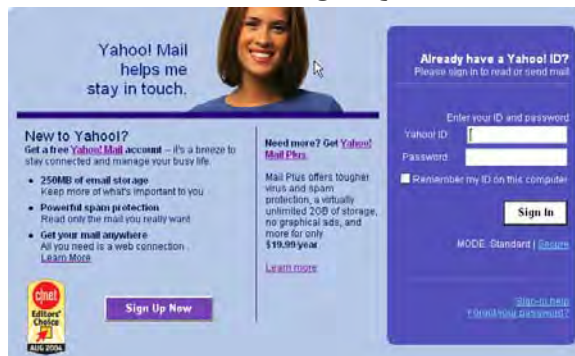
Yahoo! Mail helps me stay in touch.

New to Yahoo!?

Get a free Yahoo! Mail account – it's a breeze to stay connected and manage your busy life.

• 250MB of email storage
Keep more of what's important to you

• Powerful spam protection
Read only the mail you really want

• Get your mail anywhere
All you need is a web connection.
Learn More

cnet Editors' Choice AUG 2004

Sign Up Now

Need more? Get Yahoo! Mail Plus.

Mail Plus offers tougher virus and spam protection, a virtually unlimited 2GB of storage, no graphical ads, and more for only $19.99/year.

Learn more

Already have a Yahoo! ID?
Please sign in to read or send mail

Enter your ID and password

Yahoo! ID:

Password:

Remember my ID on this computer

Sign In

MODE: Standard | Secure

Sign-in help
Forgot your password?